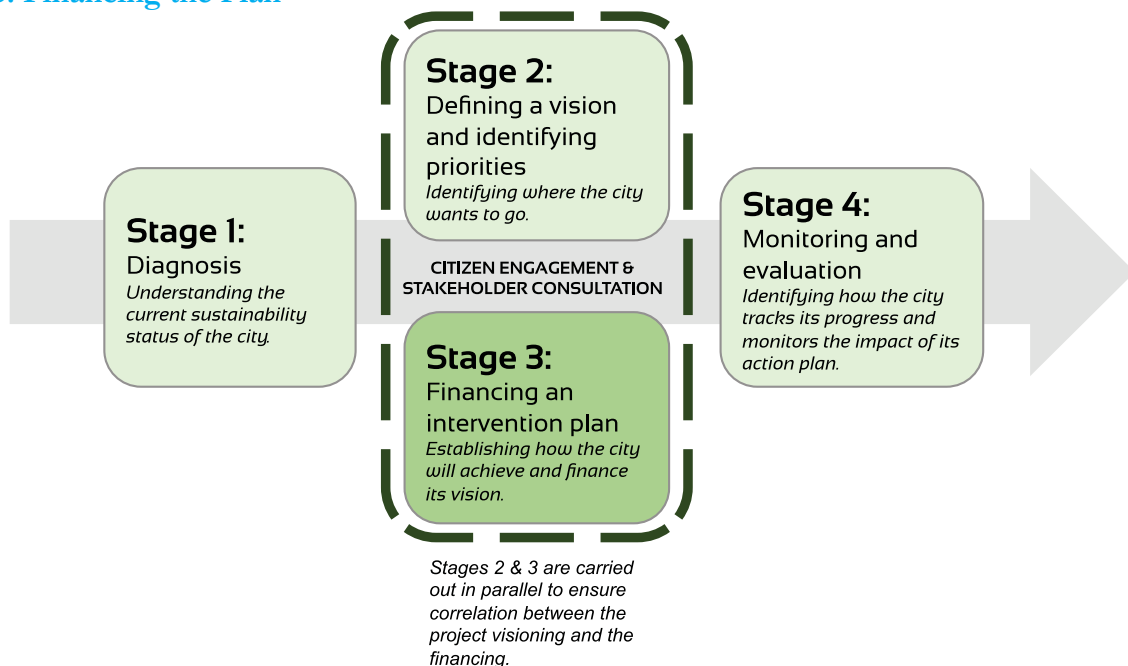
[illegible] Financing the Plan

Stage 2:
Defining a vision and identifying priorities
Identifying where the city wants to go.

Stage 1:
Diagnosis
Understanding the current sustainability status of the city.

CITIZEN ENGAGEMENT & STAKEHOLDER CONSULTATION

Stage 4:
Monitoring and evaluation
Identifying how the city tracks its progress and monitors the impact of its action plan.

Stage 3:
Financing an intervention plan
Establishing how the city will achieve and finance its vision.

Stages 2 & 3 are carried out in parallel to ensure correlation between the project visioning and the financing.